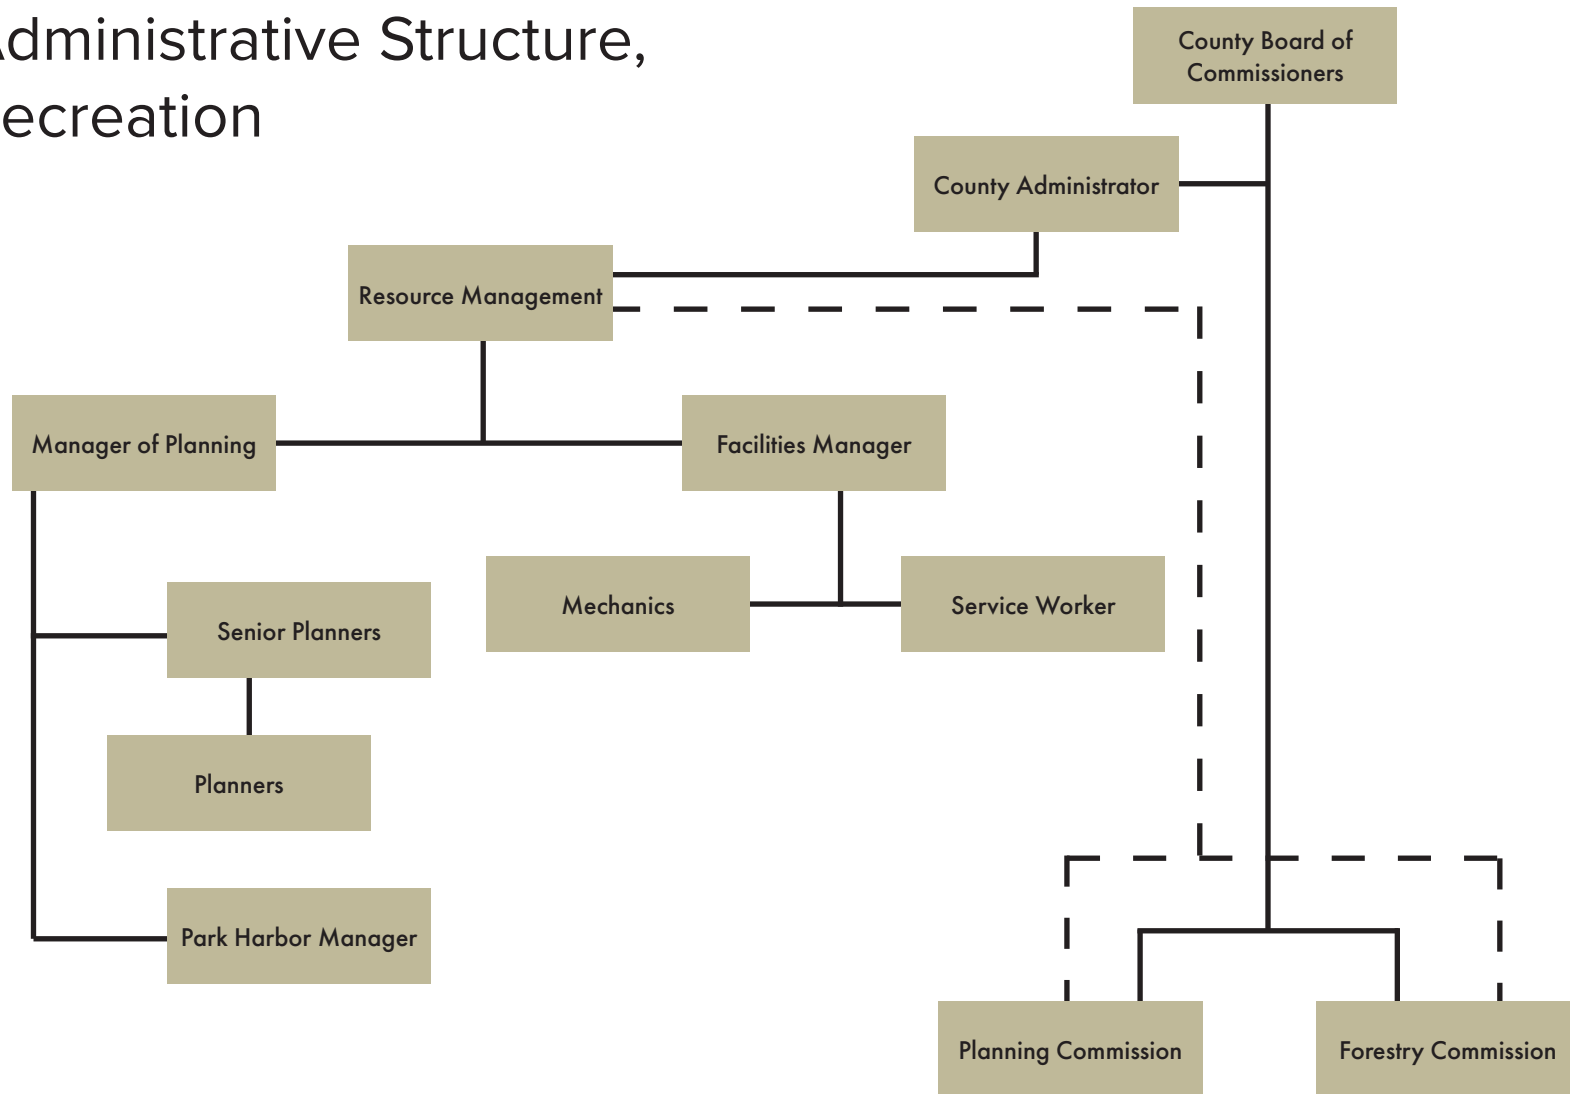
dministrative Structure, ecreation

County Board of Commissioners

County Administrator

Resource Management

Manager of Planning

Facilities Manager

Mechanics

Service Worker

Senior Planners

Planners

Park Harbor Manager

Planning Commission

Forestry Commission